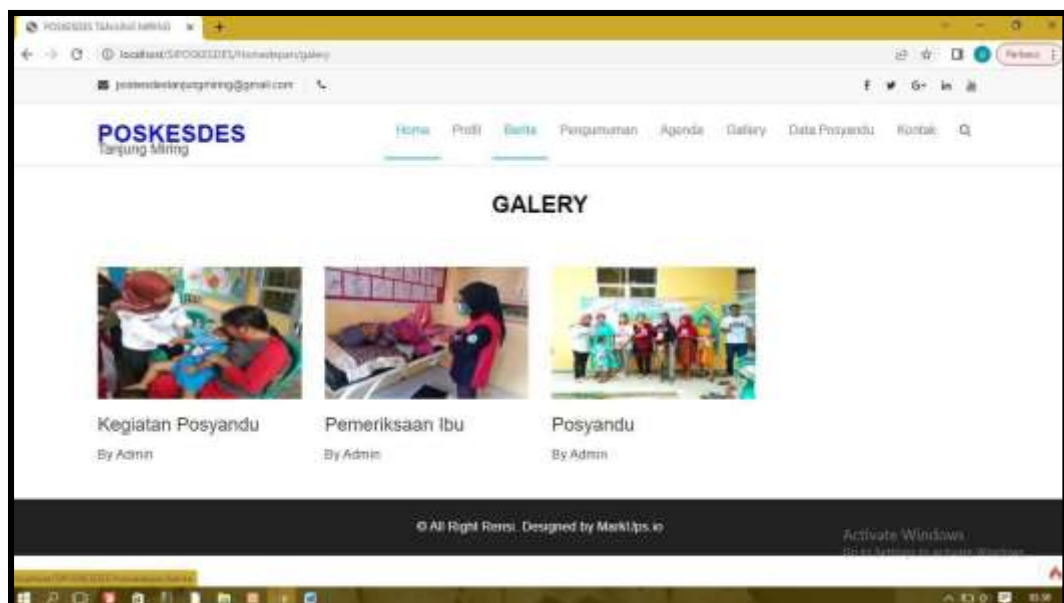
POSKESDES TANJUNG MIRING ×

localhost/SIPOSKESDES/Home/depan/galery

Perbarui

poskesdestanjungmiring@gmail.com

f G+ in

POSKESDES
Tanjung Miring

Home Profil Berita Pengumuman Agenda Gallery Data Posyandu Kontak

GALERY

Kegiatan Posyandu
By Admin

Pemeriksaan Ibu
By Admin

Posyandu
By Admin

© All Right Rensi. Designed by MarkUps.io

Activate Windows
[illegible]

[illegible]